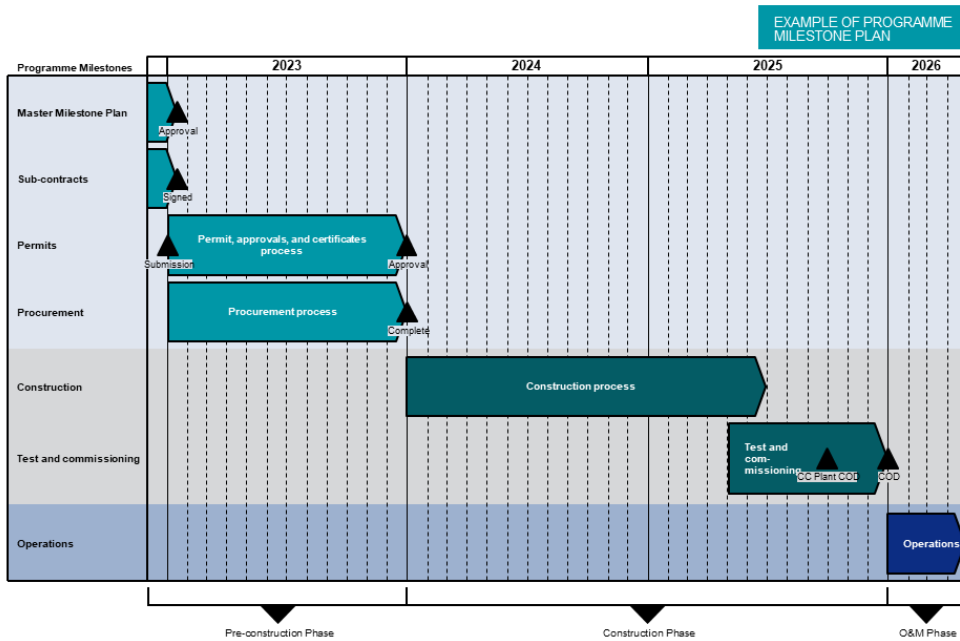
EXAMPLE OF PROGRAMME MILESTONE PLAN

| Programme Milestones | 2023 | 2024 | 2025 | 2026 |
|---|---|---|---|---|
| Master Milestone Plan | Approval | | | |
| Sub-contracts | Signed | | | |
| Permits | Submission; Permit, approvals, and certificates process; Approval | | | |
| Procurement | Procurement process; Complete | | | |
| Construction | | Construction process | | |
| Test and commissioning | | | Test and com-missioning; CC Plant COD; COD | |
| Operations | | | | Operations |

Pre-construction Phase

Construction Phase

O&M Phase